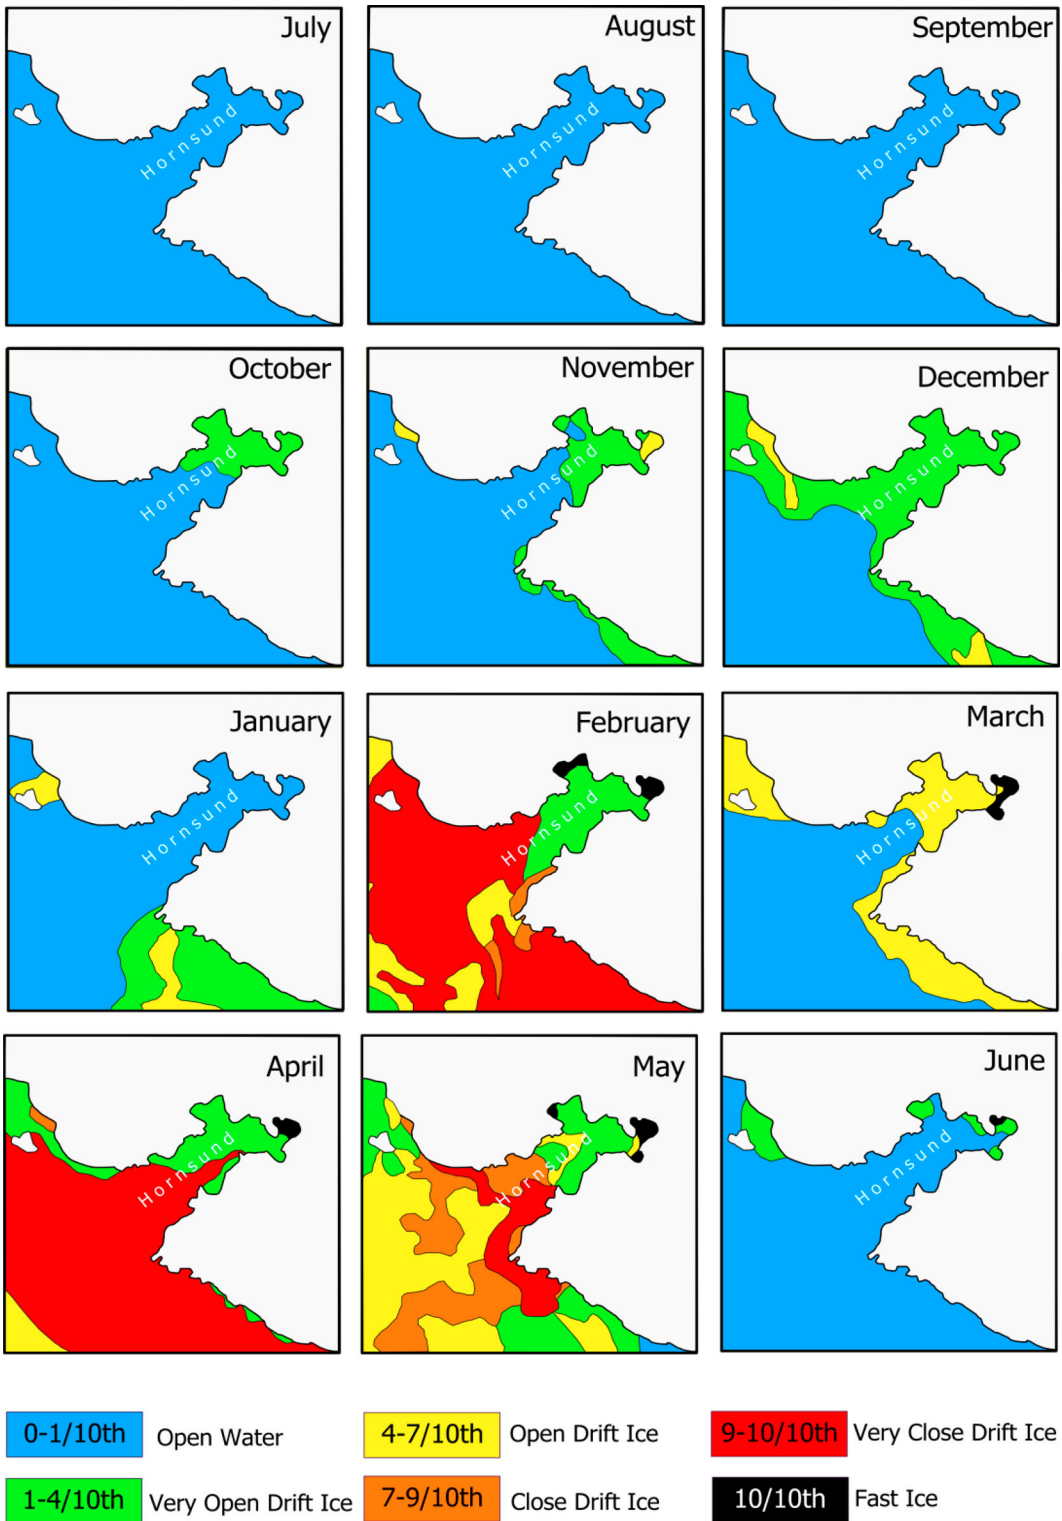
July
Hornsund

August
Hornsund

September
Hornsund

October
Hornsund

November
Hornsund

December
Hornsund

January
Hornsund

February
Hornsund

March
Hornsund

April
Hornsund

May
Hornsund

June
Hornsund

0-1/10th Open Water
4-7/10th Open Drift Ice
9-10/10th Very Close Drift Ice
1-4/10th Very Open Drift Ice
7-9/10th Close Drift Ice
10/10th Fast Ice